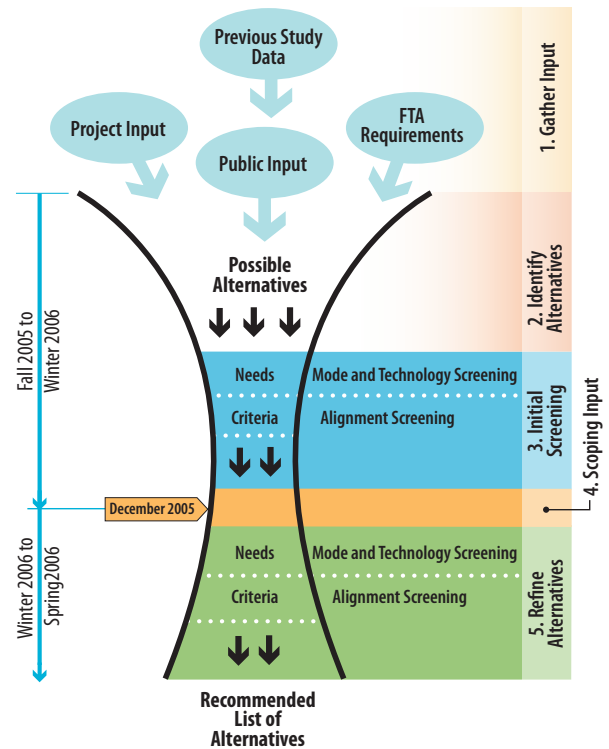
Previous Study Data

Project Input

FTA Requirements

Public Input

1. Gather Input

Fall 2005 to Winter 2006

Possible Alternatives

2. Identify Alternatives

Needs

Mode and Technology Screening

Criteria

Alignment Screening

3. Initial Screening

4. Scoping Input

December 2005

Winter 2006 to Spring2006

Needs

Mode and Technology Screening

Criteria

Alignment Screening

5. Refine Alternatives

Recommended List of Alternatives